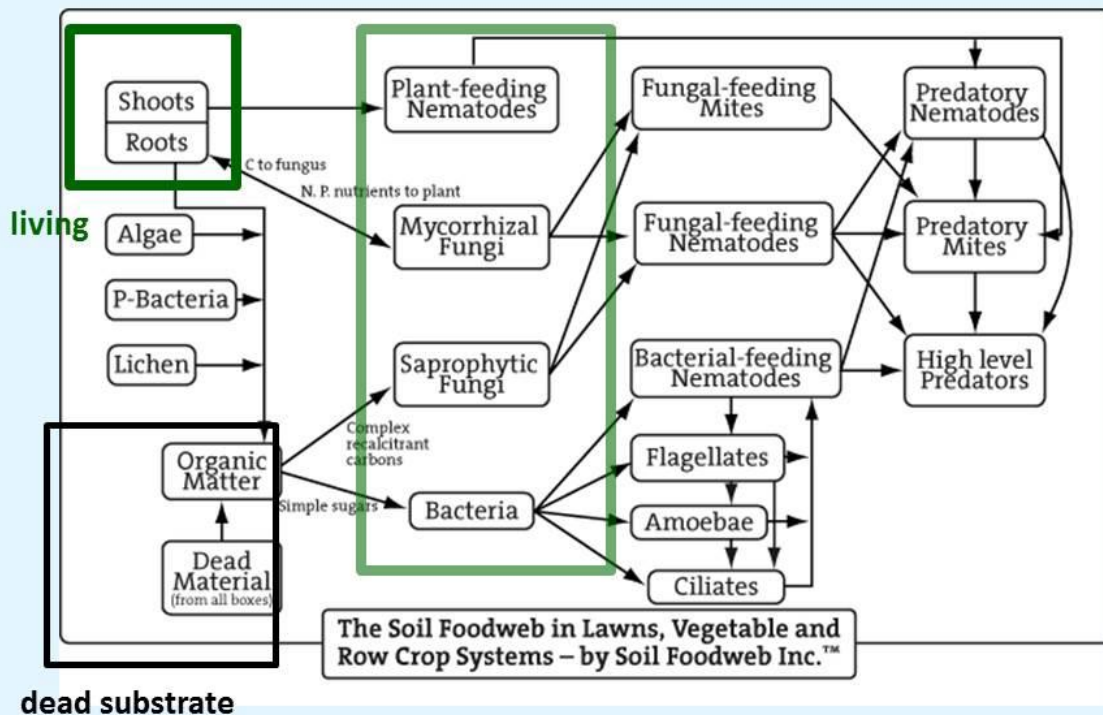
Shoots
Roots
C to fungus
N. P. nutrients to plant
living
Algae
P-Bacteria
Lichen
Organic Matter
Dead Material (from all boxes)
dead substrate
Plant-feeding Nematodes
Mycorrhizal Fungi
Saprophytic Fungi
Complex recalcitrant carbons
Simple sugars
Bacteria
Fungal-feeding Mites
Fungal-feeding Nematodes
Bacterial-feeding Nematodes
Flagellates
Amoebae
Ciliates
Predatory Nematodes
Predatory Mites
High level Predators
The Soil Foodweb in Lawns, Vegetable and Row Crop Systems – by Soil Foodweb Inc.™